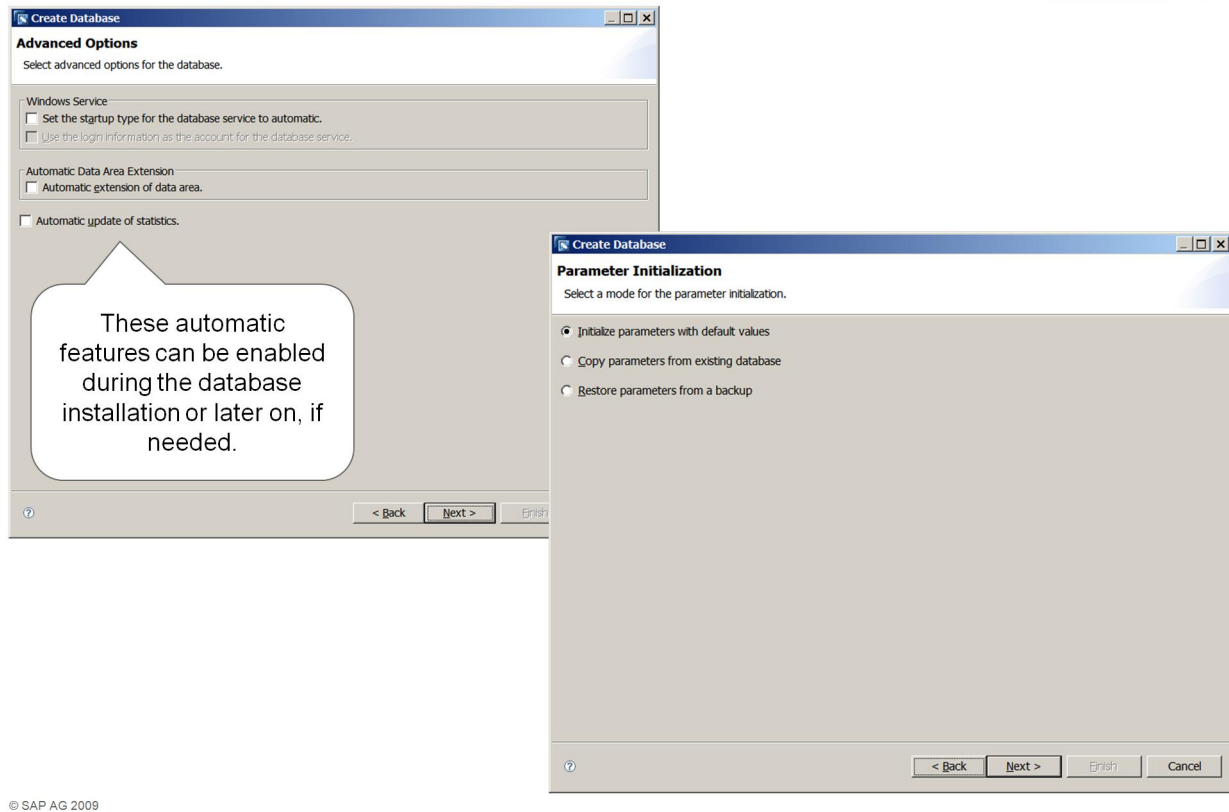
Create Database

Advanced Options

Select advanced options for the database.

Windows Service

Set the startup type for the database service to automatic.

Use the login information as the account for the database service.

Automatic Data Area Extension

Automatic extension of data area.

Automatic update of statistics.

These automatic features can be enabled during the database installation or later on, if needed.

< Back

Next >

Finish

Create Database

Parameter Initialization

Select a mode for the parameter initialization.

Initialize parameters with default values

Copy parameters from existing database

Restore parameters from a backup

< Back

Next >

Finish

Cancel

© SAP AG 2009